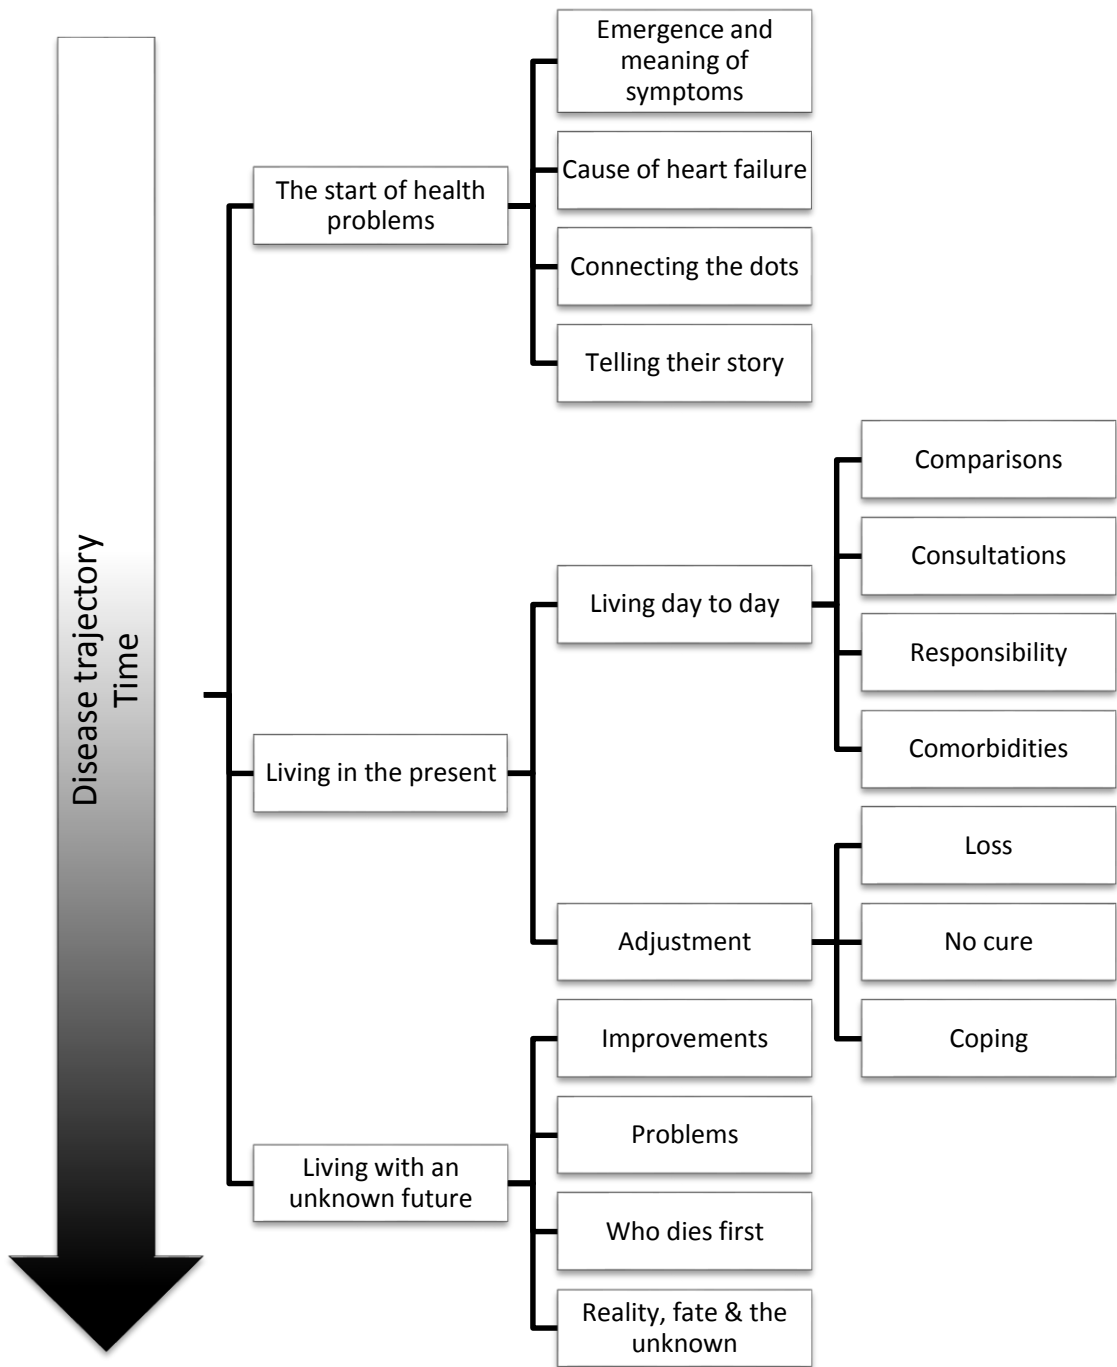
Disease trajectory
Time

The start of health problems

Emergence and meaning of symptoms

Cause of heart failure

Connecting the dots

Telling their story

Living in the present

Living day to day

Comparisons

Consultations

Responsibility

Comorbidities

Adjustment

Loss

No cure

Coping

Living with an unknown future

Improvements

Problems

Who dies first

Reality, fate & the unknown